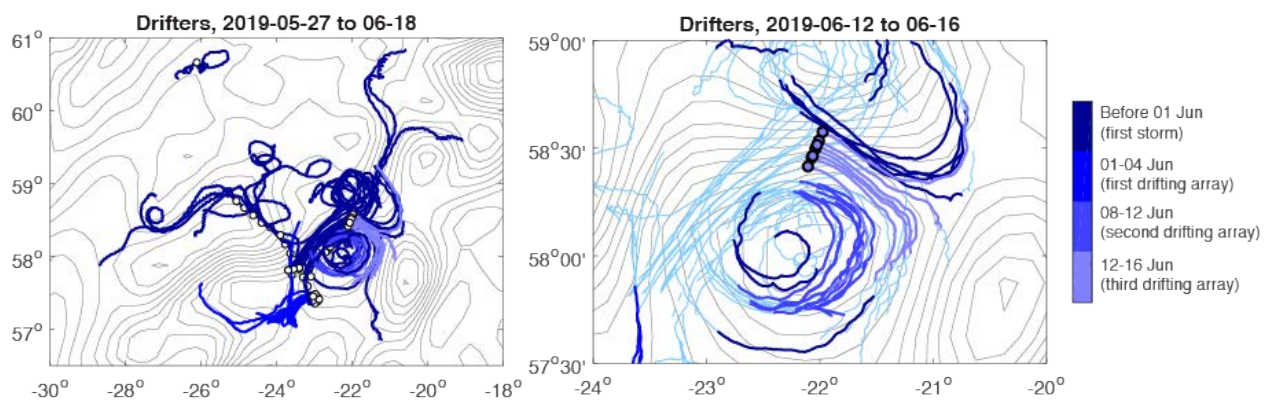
Drifters, 2019-05-27 to 06-18

$61^o$
$60^o$
$59^o$
$58^o$
$57^o$

$-30^o$ $-28^o$ $-26^o$ $-24^o$ $-22^o$ $-20^o$ $-18^o$

Drifters, 2019-06-12 to 06-16

$59^o00'$
$58^o30'$
$58^o00'$
$57^o30'$

$-24^o$ $-23^o$ $-22^o$ $-21^o$ $-20^o$

Before 01 Jun
(first storm)
01-04 Jun
(first drifting array)
08-12 Jun
(second drifting array)
12-16 Jun
(third drifting array)